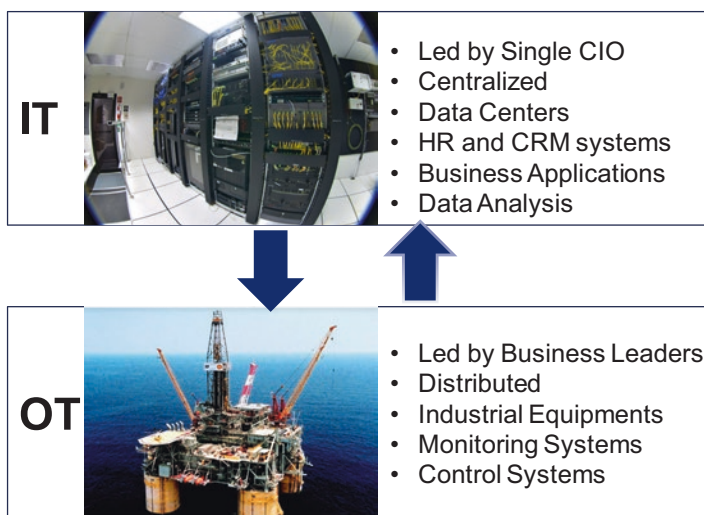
IT

- Led by Single CIO
- Centralized
- Data Centers
- HR and CRM systems
- Business Applications
- Data Analysis

OT

- Led by Business Leaders
- Distributed
- Industrial Equipments
- Monitoring Systems
- Control Systems